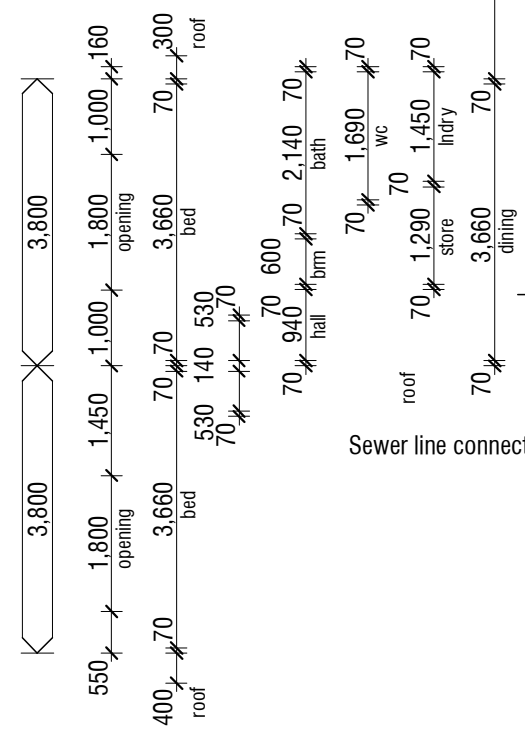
3,800
3,800

550
1,800
opening
1,450
1,000
1,800
opening
1,000
160

400
roof
70
3,660
bed
70
70
3,660
bed
70
300
roof

530
70
140
530
70

70
940
hall
70
600
brm
70
2,140
bath
70

70
1,690
wc
70

70
1,290
store
70
1,450
lndry
70

roof

70
3,660
dining
70

Sewer line connect